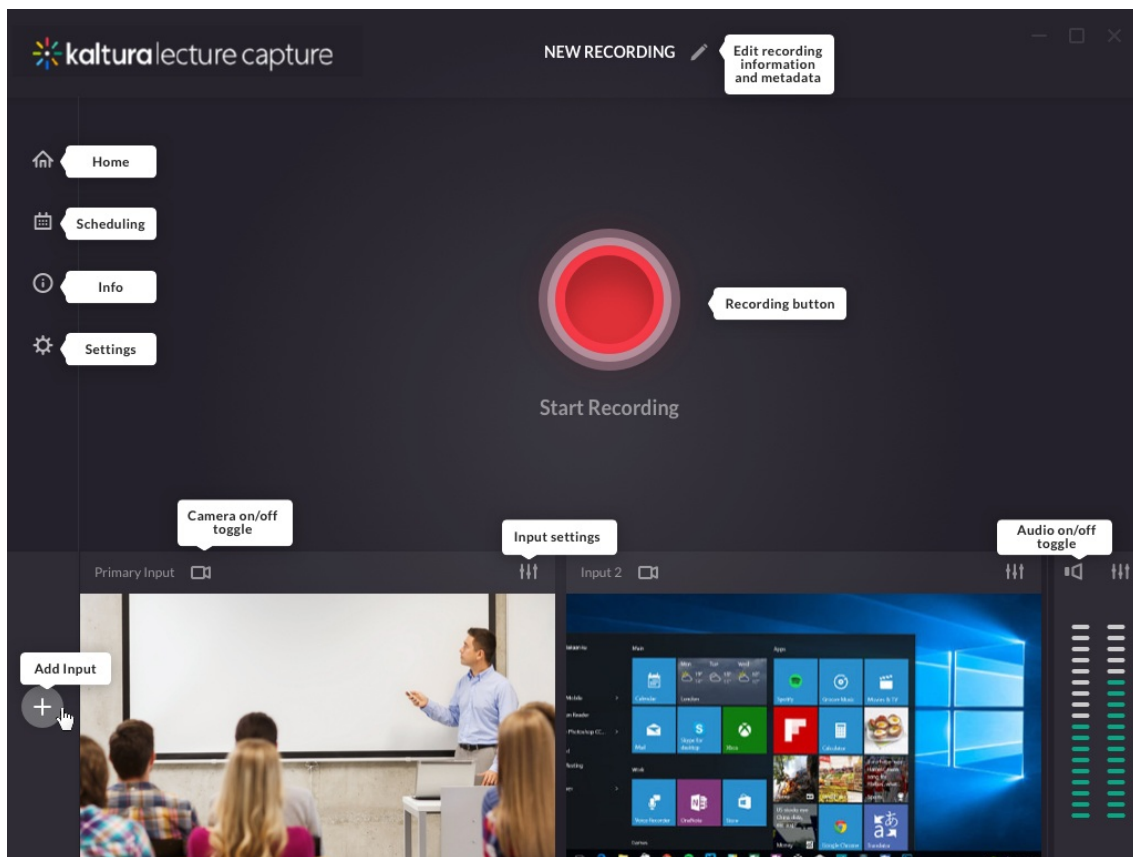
kaltura lecture capture

NEW RECORDING

Edit recording information and metadata

Home

Scheduling

Info

Settings

Recording button

Start Recording

Camera on/off toggle

Input settings

Audio on/off toggle

Primary Input

Input 2

Add Input

+